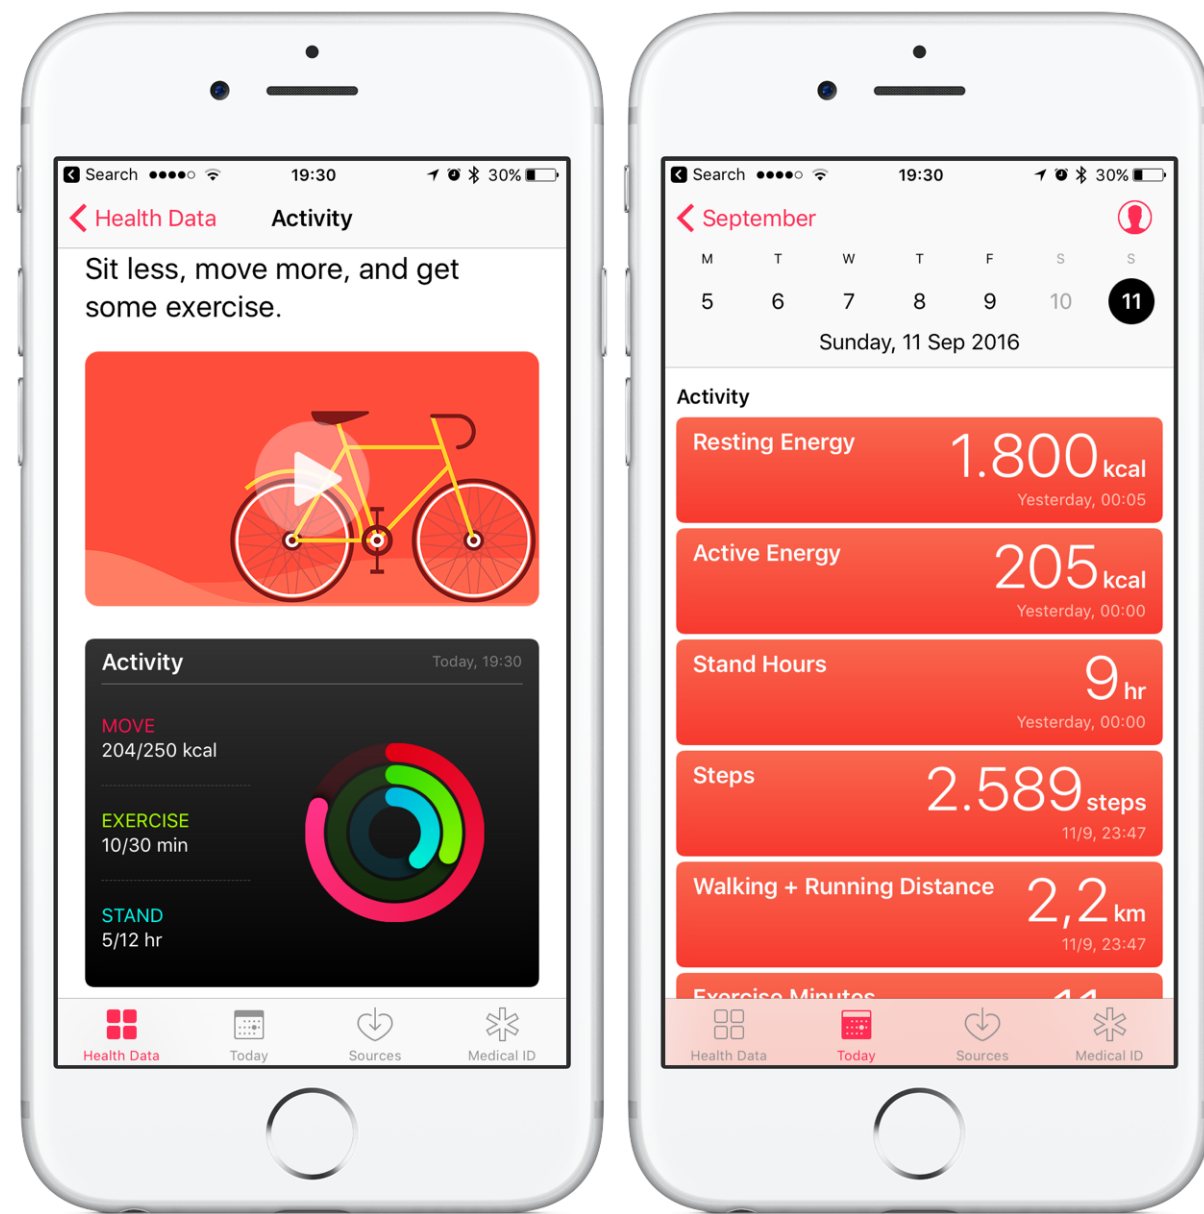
Search ●●●●○ 19:30 30%

Health Data Activity

Sit less, move more, and get some exercise.

Activity Today, 19:30

MOVE
204/250 kcal

EXERCISE
10/30 min

STAND
5/12 hr

Health Data Today Sources Medical ID

Search ●●●●○ 19:30 30%

September

| M | T | W | T | F | S | S |
|---|---|---|---|---|---|---|
| 5 | 6 | 7 | 8 | 9 | 10 | 11 |

Sunday, 11 Sep 2016

Activity

Resting Energy 1.800 kcal
Yesterday, 00:05

Active Energy 205 kcal
Yesterday, 00:00

Stand Hours 9 hr
Yesterday, 00:00

Steps 2.589 steps
11/9, 23:47

Walking + Running Distance 2,2 km
11/9, 23:47

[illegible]

Health Data Today Sources Medical ID